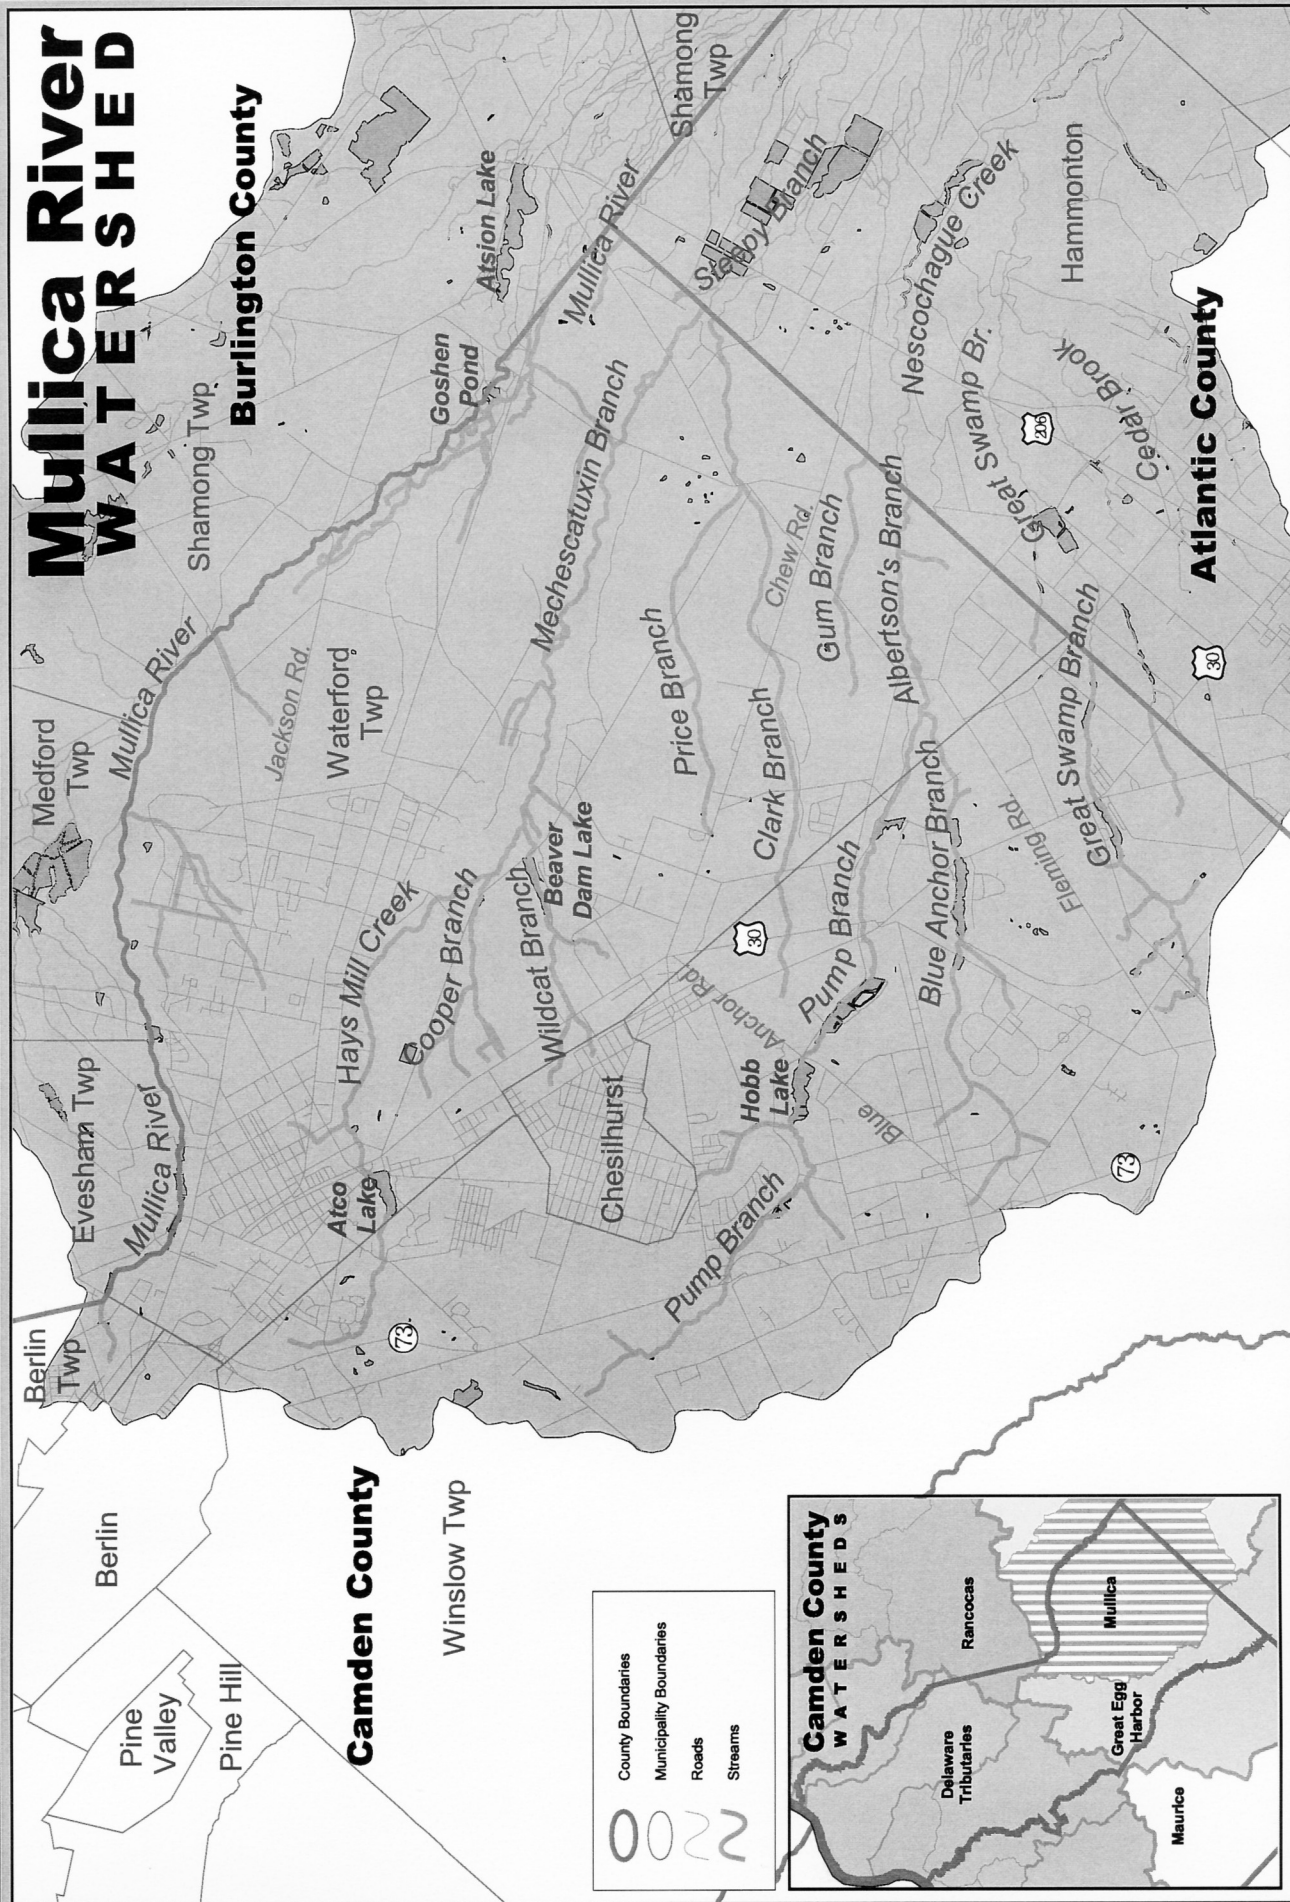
Mullica River
WATERSHED

Burlington County

Atlantic County

Camden County

Shamong Twp
Shamong Twp
Medford Twp
Evesham Twp
Berlin Twp
Berlin
Pine Valley
Pine Hill
Winslow Twp
Waterford Twp
Chesilhurst
Hammonton

Mullica River
Mullica River
Mullica River
Atsion Lake
Goshen Pond
Stephby Branch
Nescochague Creek
Mechescatuxin Branch
Price Branch
Chew Rd.
Gum Branch
Albertson's Branch
Great Swamp Br.
Cedar Brook
Great Swamp Branch
Clark Branch
Pump Branch
Blue Anchor Branch
Fleming Rd.
Jackson Rd.
Hays Mill Creek
Cooper Branch
Wildcat Branch
Beaver Dam Lake
Anchor Rd
Blue
Hobb Lake
Atco Lake
Pump Branch
206
30
30
73
73

County Boundaries
Municipality Boundaries
Roads
Streams

Camden County
WATERSHEDS
Rancocas
Mullica
Delaware Tributaries
Great Egg Harbor
Maurice